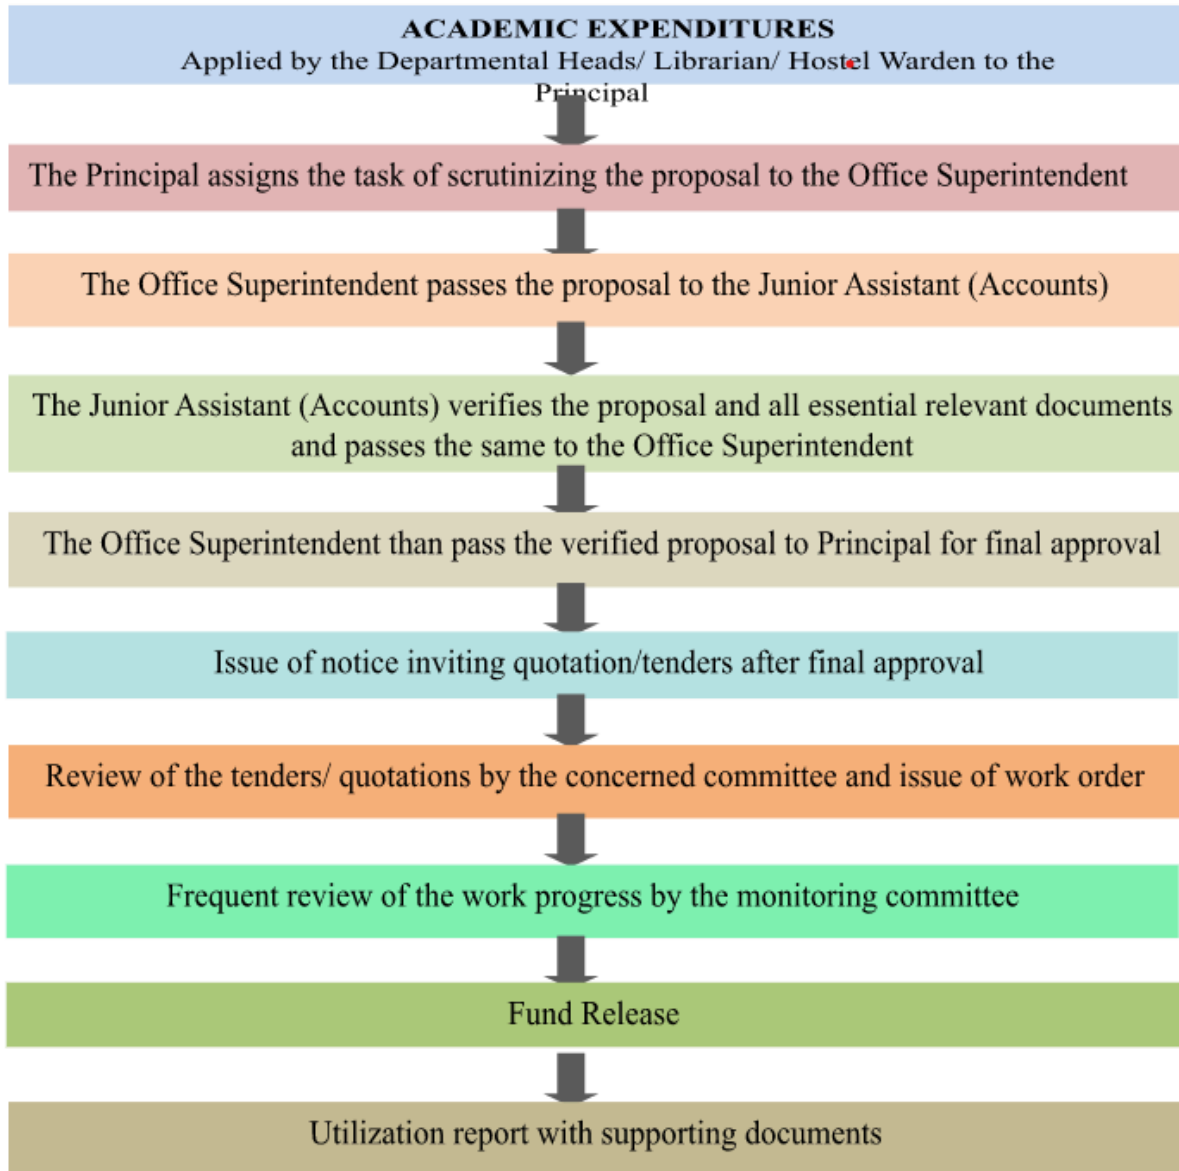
ACADEMIC EXPENDITURES
Applied by the Departmental Heads/ Librarian/ Hostel Warden to the Principal

The Principal assigns the task of scrutinizing the proposal to the Office Superintendent

The Office Superintendent passes the proposal to the Junior Assistant (Accounts)

The Junior Assistant (Accounts) verifies the proposal and all essential relevant documents and passes the same to the Office Superintendent

The Office Superintendent than pass the verified proposal to Principal for final approval

Issue of notice inviting quotation/tenders after final approval

Review of the tenders/ quotations by the concerned committee and issue of work order

Frequent review of the work progress by the monitoring committee

Fund Release

Utilization report with supporting documents